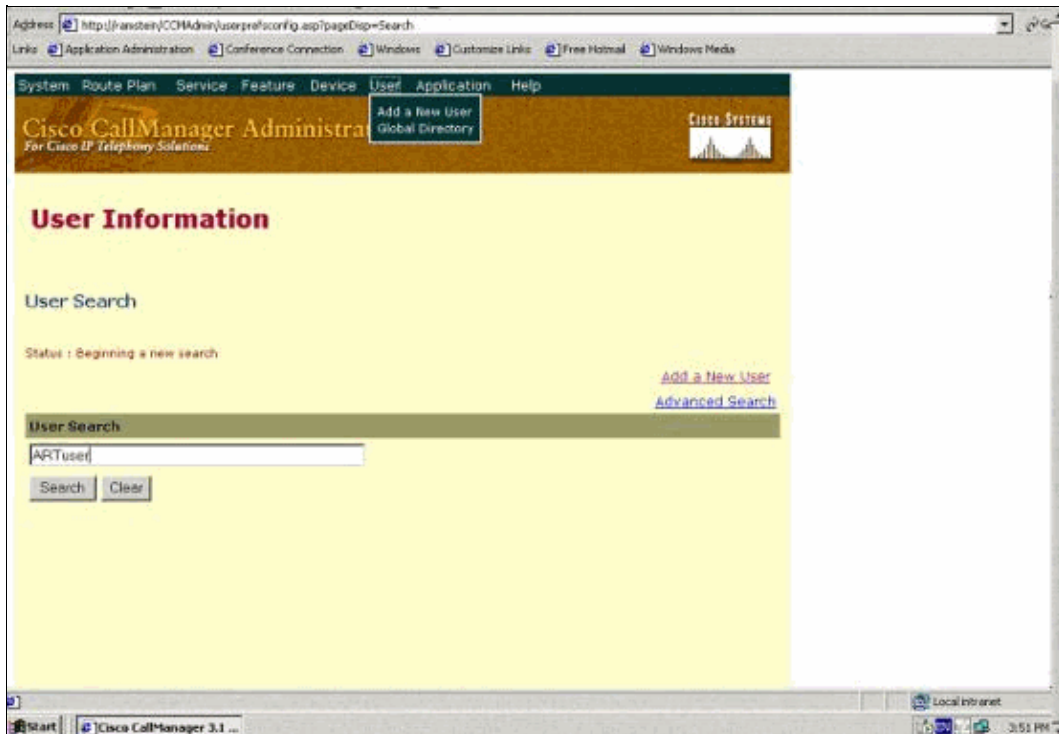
Address http://ranstein/CCMAdmin/userprefsconfig.asp?pageDisp=Search

Links Application Administration Conference Connection Windows Customize Links Free Hotmail Windows Media

System Route Plan Service Feature Device User Application Help

Add a New User
Global Directory

Cisco CallManager Administrat
For Cisco IP Telephony Solutions

Cisco Systems

User Information

User Search

Status : Beginning a new search

Add a New User

Advanced Search

User Search

ARTuser

Search Clear

Local intranet

Start Cisco CallManager 3.1 ...

3:51 PM